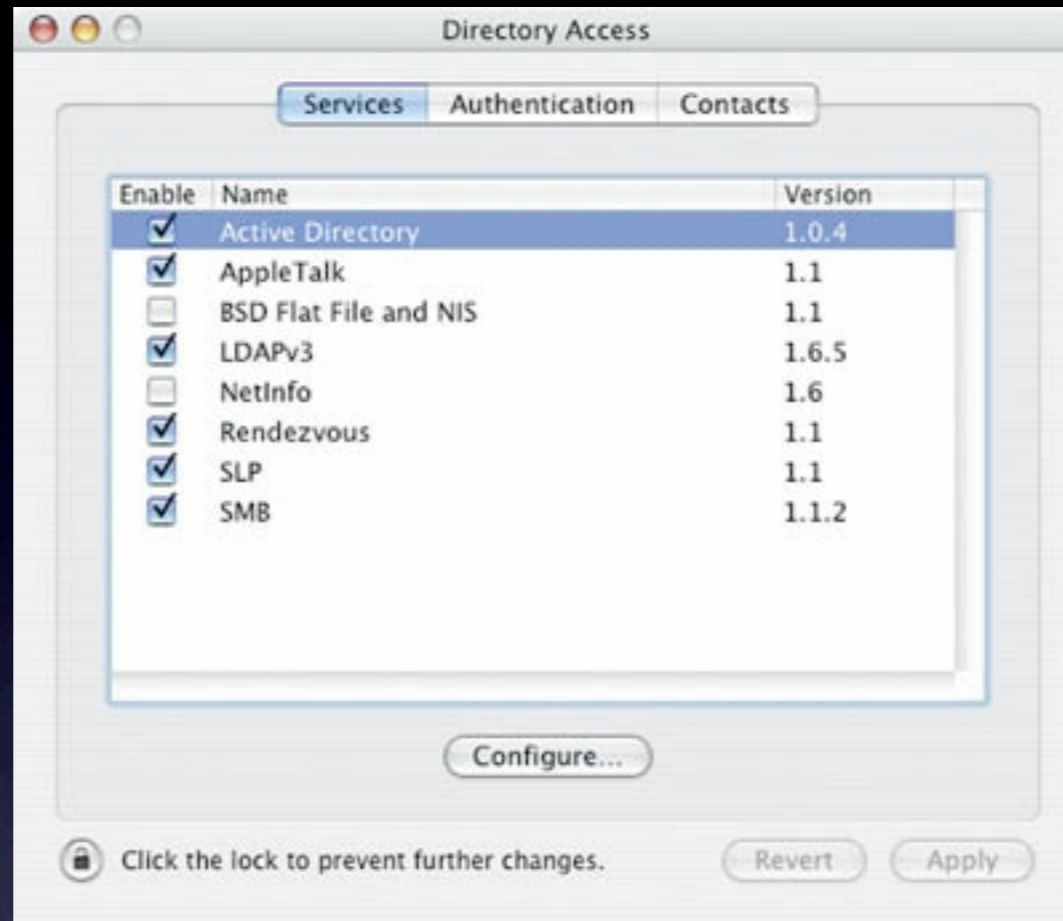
Directory Access

Services Authentication Contacts

| Enable | Name | Version |
|---|---|---|
| ☑ | Active Directory | 1.0.4 |
| ☑ | AppleTalk | 1.1 |
| ☐ | BSD Flat File and NIS | 1.1 |
| ☑ | LDAPv3 | 1.6.5 |
| ☐ | NetInfo | 1.6 |
| ☑ | Rendezvous | 1.1 |
| ☑ | SLP | 1.1 |
| ☑ | SMB | 1.1.2 |

Configure...

Click the lock to prevent further changes.

Revert Apply